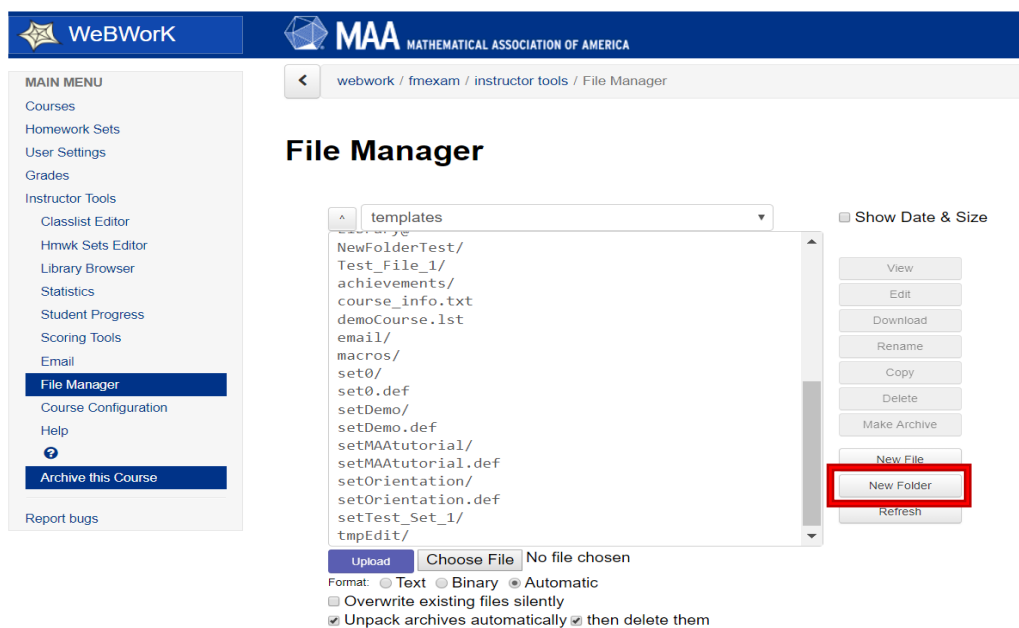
WeBWorK

MAA MATHEMATICAL ASSOCIATION OF AMERICA

MAIN MENU
Courses
Homework Sets
User Settings
Grades
Instructor Tools
Classlist Editor
Hmwk Sets Editor
Library Browser
Statistics
Student Progress
Scoring Tools
Email
File Manager
Course Configuration
Help
Archive this Course

Report bugs

webwork / fmexam / instructor tools / File Manager

File Manager

^ templates

Show Date & Size

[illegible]
NewFolderTest/
Test_File_1/
achievements/
course_info.txt
demoCourse.lst
email/
macros/
set0/
set0.def
setDemo/
setDemo.def
setMAAtutorial/
setMAAtutorial.def
setOrientation/
setOrientation.def
setTest_Set_1/
tmpEdit/

View
Edit
Download
Rename
Copy
Delete
Make Archive
New File
New Folder
Refresh

Upload Choose File No file chosen
Format: Text Binary Automatic
Overwrite existing files silently
Unpack archives automatically then delete them